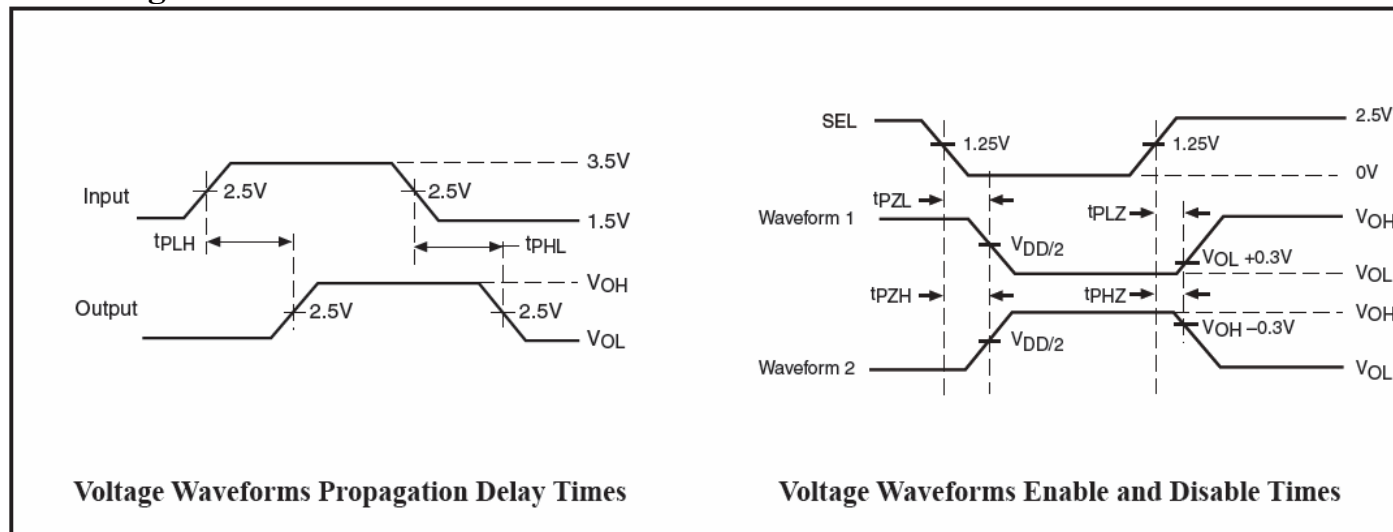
3.5V

Input

2.5V

2.5V

1.5V

$t_{PLH}$

$t_{PHL}$

$V_{OH}$

Output

2.5V

2.5V

$V_{OL}$

SEL

1.25V

1.25V

2.5V

0V

$t_{PZL}$

$t_{PLZ}$

Waveform 1

$V_{OH}$

$V_{DD/2}$

$V_{OL}$ +0.3V

$V_{OL}$

$t_{PZH}$

$t_{PHZ}$

$V_{OH}$

$V_{OH}$ –0.3V

$V_{DD/2}$

Waveform 2

$V_{OL}$

Voltage Waveforms Propagation Delay Times

Voltage Waveforms Enable and Disable Times